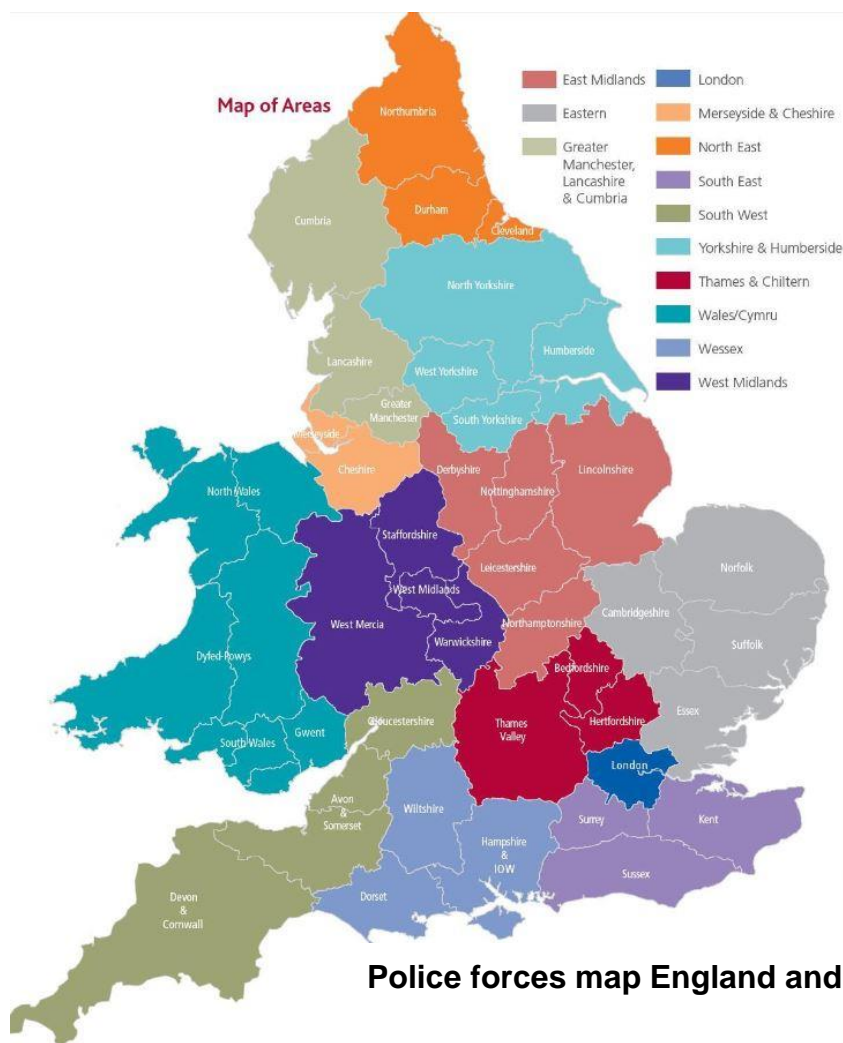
Map of Areas

East Midlands
Eastern
Greater Manchester, Lancashire & Cumbria
London
Merseyside & Cheshire
North East
South East
South West
Yorkshire & Humberside
Thames & Chiltern
Wales/Cymru
Wessex
West Midlands

Northumbria
Cumbria
Durham
Cleveland
North Yorkshire
Lancashire
West Yorkshire
Humberside
Greater Manchester
Merseyside
South Yorkshire
Cheshire
Derbyshire
Nottinghamshire
Lincolnshire
North Wales
Staffordshire
Leicestershire
Norfolk
West Midlands
West Mercia
Cambridgeshire
Suffolk
Warwickshire
Northamptonshire
Dyfed-Powys
Bedfordshire
Hertfordshire
Essex
Gloucestershire
Thames Valley
Gwent
South Wales
London
Avon & Somerset
Wiltshire
Surrey
Kent
Hampshire & IOW
Sussex
Devon & Cornwall
Dorset

Police forces map England and